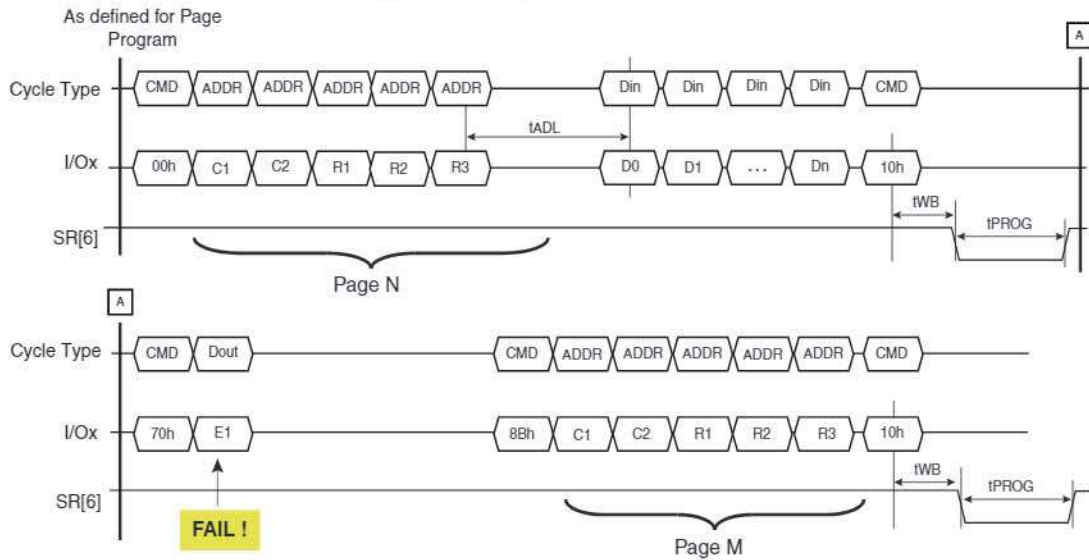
As defined for Page Program

A

Cycle Type CMD ADDR ADDR ADDR ADDR ADDR Din Din Din Din CMD

tADL

I/Ox 00h C1 C2 R1 R2 R3 D0 D1 ... Dn 10h

tWB tPROG

SR[6]

Page N

A

Cycle Type CMD Dout CMD ADDR ADDR ADDR ADDR ADDR CMD

I/Ox 70h E1 8Bh C1 C2 R1 R2 R3 10h

tWB tPROG

SR[6]

FAIL !

Page M